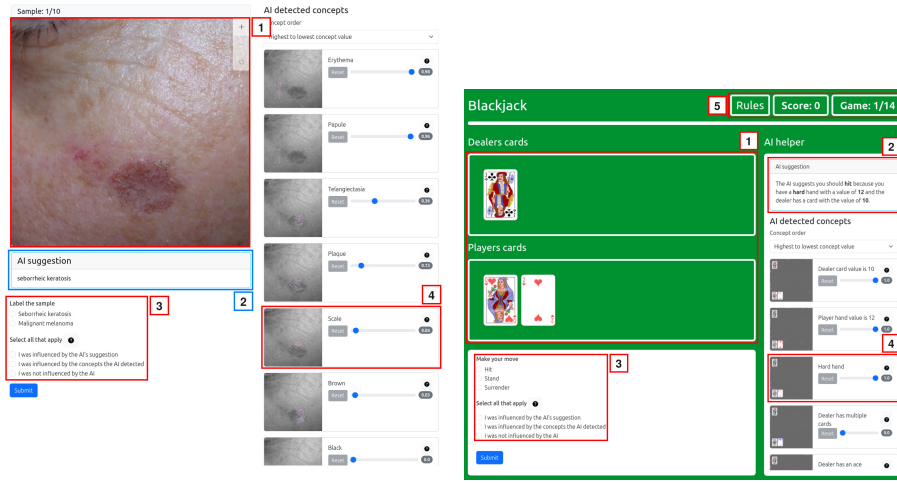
Sample: 1/10

1

AI suggestion

seborrheic keratosis

2

Label the sample

Seborrheic keratosis

Malignant melanoma

3

Select all that apply

I was influenced by the AI's suggestion

I was influenced by the concepts the AI detected

I was not influenced by the AI

Submit

AI detected concepts

Concept order

Highest to lowest concept value

Erythema

Reset

0.98

Papule

Reset

0.96

Telangiectasia

Reset

0.36

Plaque

Reset

0.13

4

Scale

Reset

0.09

Brown

Reset

0.03

Black

Reset

0.0

Blackjack

5

Rules

Score: 0

Game: 1/14

Dealers cards

1

Players cards

Make your move

Hit

Stand

Surrender

3

Select all that apply

I was influenced by the AI's suggestion

I was influenced by the concepts the AI detected

I was not influenced by the AI

Submit

AI helper

2

AI suggestion

The AI suggests you should hit because you have a hard hand with a value of 12 and the dealer has a card with the value of 10.

AI detected concepts

Concept order

Highest to lowest concept value

Dealer card value is 10

Reset

1.0

Player hand value is 12

Reset

1.0

4

Hard hand

Reset

1.0

Dealer has multiple cards

Reset

0.0

Dealer has an ace